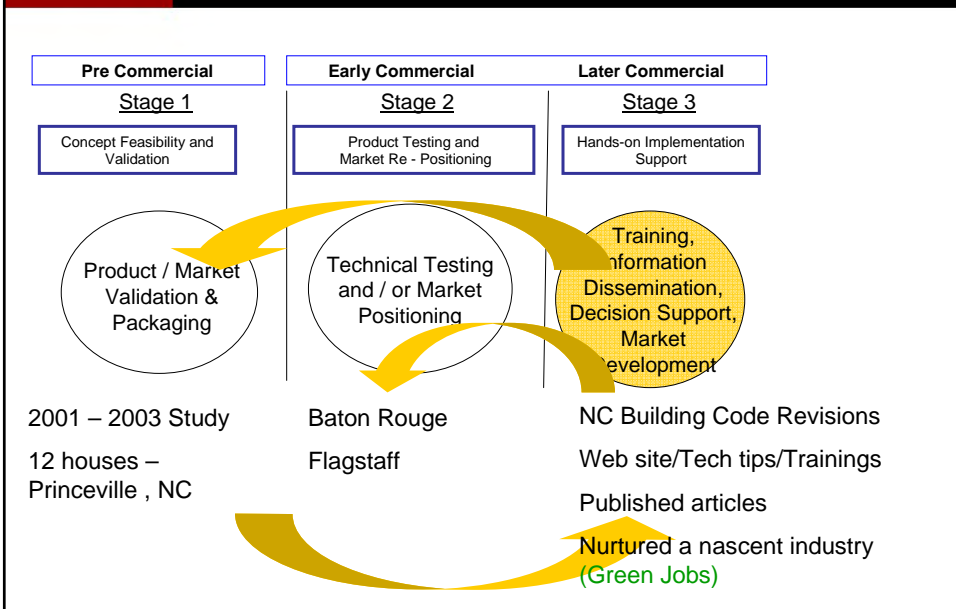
Pre Commercial

Early Commercial

Later Commercial

Stage 1

Stage 2

Stage 3

Concept Feasibility and Validation

Product Testing and Market Re - Positioning

Hands-on Implementation Support

Product / Market Validation & Packaging

Technical Testing and / or Market Positioning

Training, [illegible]nformation Dissemination, Decision Support, Market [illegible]evelopment

2001 – 2003 Study

12 houses – Princeville , NC

Baton Rouge

Flagstaff

NC Building Code Revisions

Web site/Tech tips/Trainings

Published articles

Nurtured a nascent industry (Green Jobs)